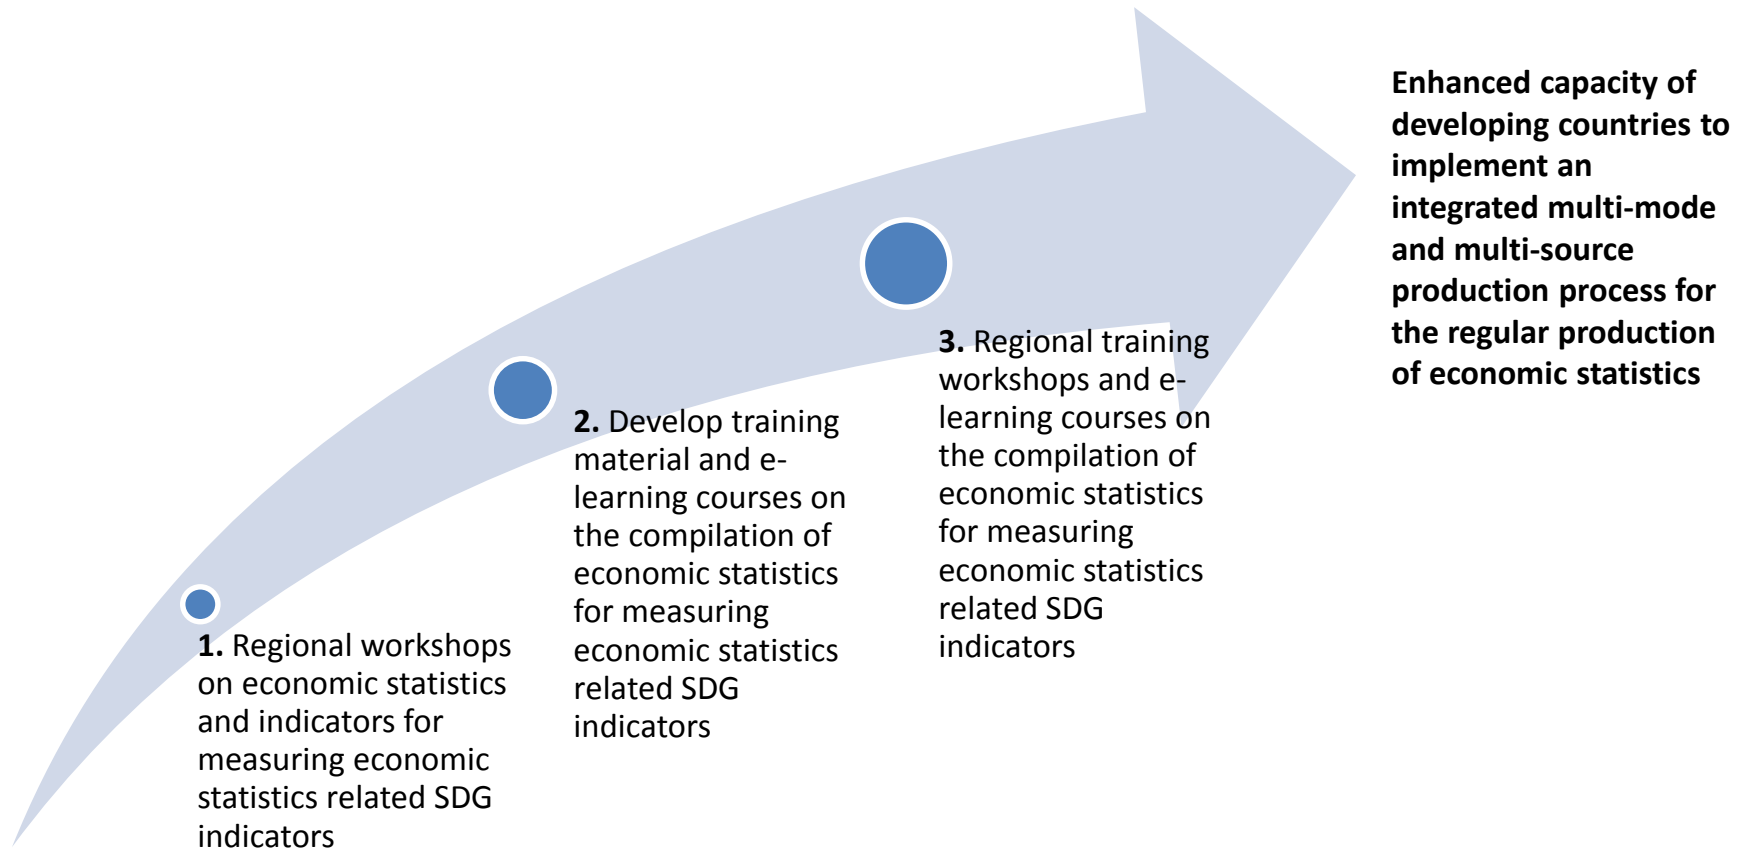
**1.** Regional workshops on economic statistics and indicators for measuring economic statistics related SDG indicators

**2.** Develop training material and e-learning courses on the compilation of economic statistics for measuring economic statistics related SDG indicators

**3.** Regional training workshops and e-learning courses on the compilation of economic statistics for measuring economic statistics related SDG indicators

**Enhanced capacity of developing countries to implement an integrated multi-mode and multi-source production process for the regular production of economic statistics**